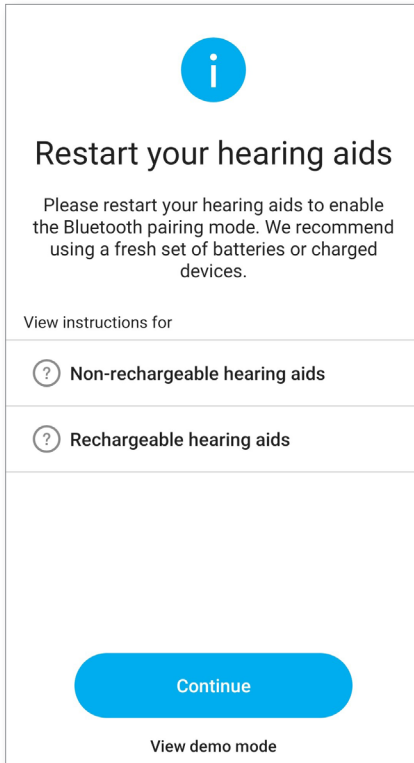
i

Restart your hearing aids

Please restart your hearing aids to enable the Bluetooth pairing mode. We recommend using a fresh set of batteries or charged devices.

View instructions for

? Non-rechargeable hearing aids

? Rechargeable hearing aids

Continue

View demo mode